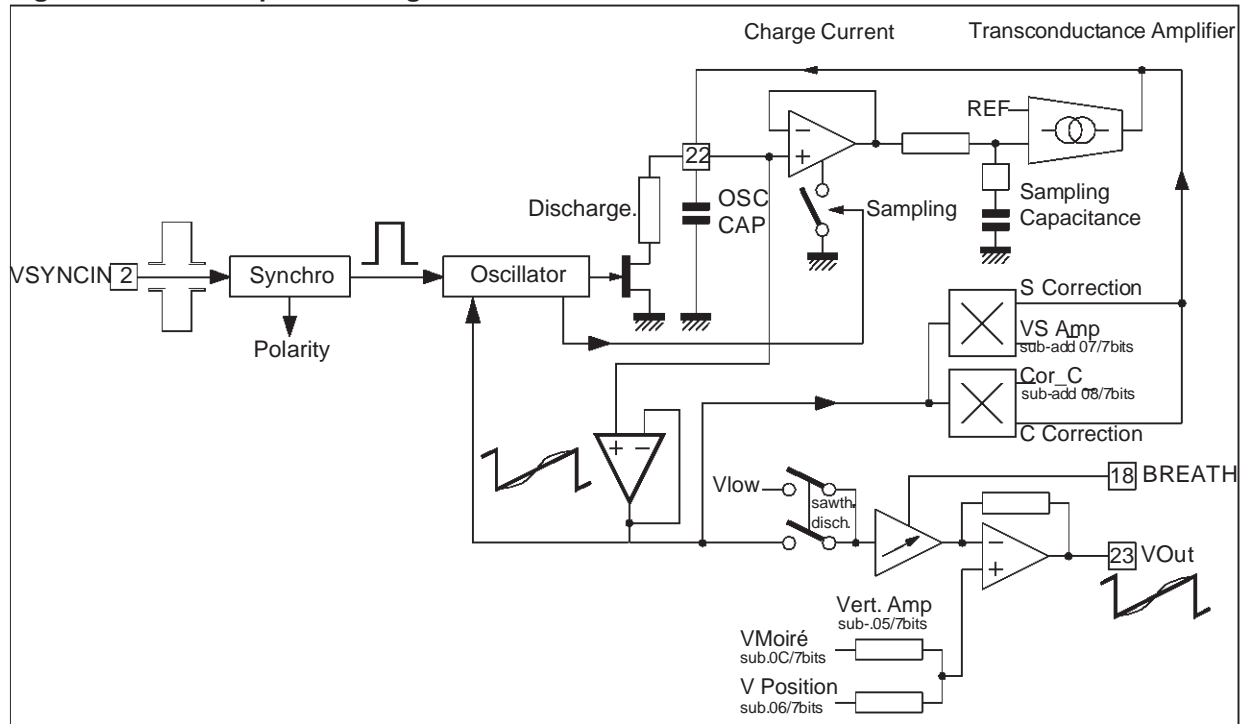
Charge Current
Transconductance Amplifier
REF
22
Discharge.
OSC CAP
Sampling
Sampling Capacitance
VSYNCIN 2
Synchro
Polarity
Oscillator
S Correction
VS Amp
sub-add 07/7bits
Cor_C
sub-add 08/7bits
C Correction
Vlow
sawth. disch.
18 BREATH
23 VOut
Vert. Amp
sub-.05/7bits
VMoiré
sub.0C/7bits
V Position
sub.06/7bits